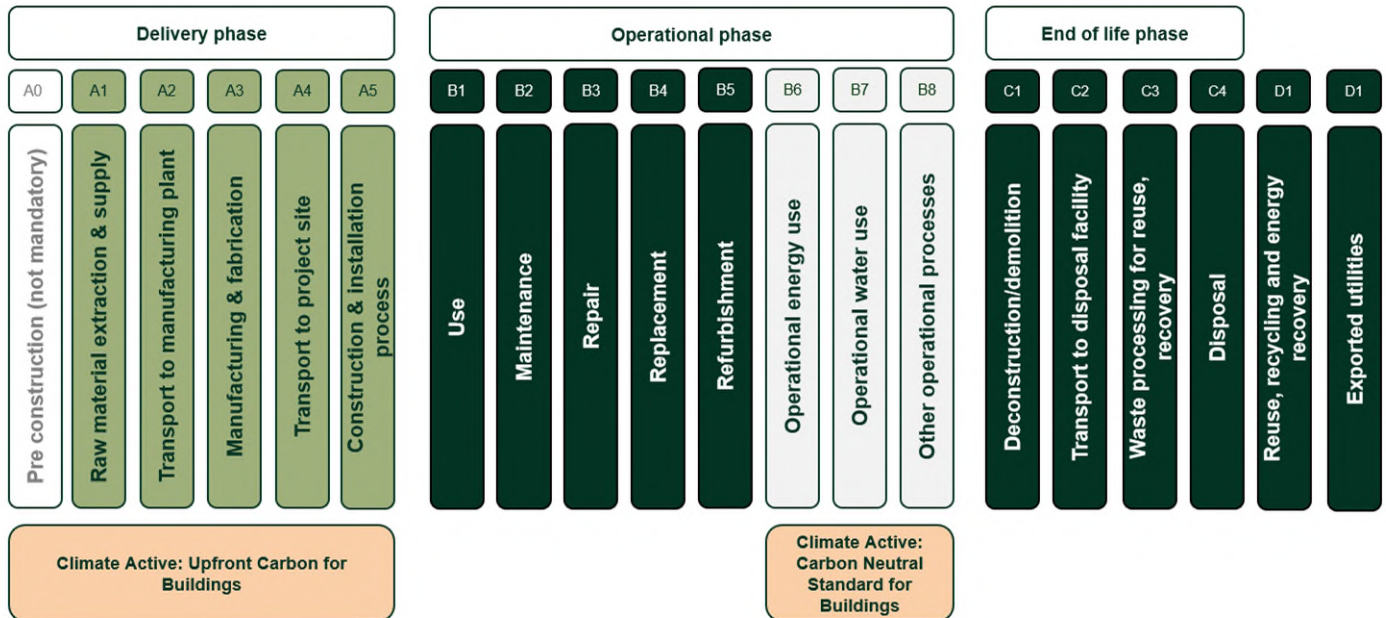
Delivery phase

Operational phase

End of life phase

A0
Pre construction (not mandatory)

A1
Raw material extraction & supply

A2
Transport to manufacturing plant

A3
Manufacturing & fabrication

A4
Transport to project site

A5
Construction & installation process

B1
Use

B2
Maintenance

B3
Repair

B4
Replacement

B5
Refurbishment

B6
Operational energy use

B7
Operational water use

B8
Other operational processes

C1
Deconstruction/demolition

C2
Transport to disposal facility

C3
Waste processing for reuse, recovery

C4
Disposal

D1
Reuse, recycling and energy recovery

D1
Exported utilities

Climate Active: Upfront Carbon for Buildings

Climate Active: Carbon Neutral Standard for Buildings